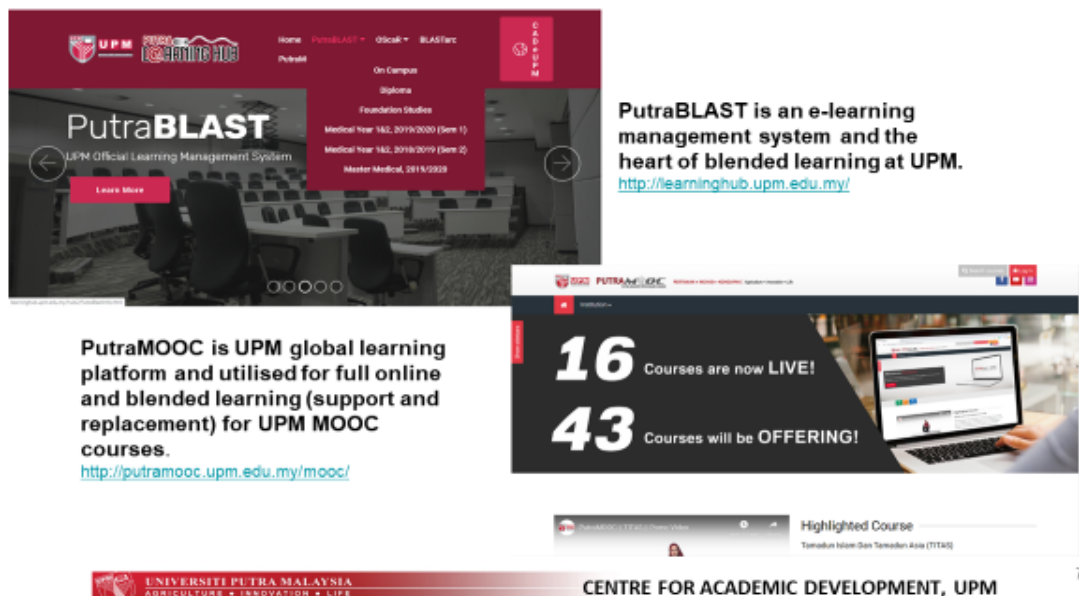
UPM LEARNING HUB

Home PutraBLAST ▾ OSCaR ▾ BLASTarc PutraMI

CADe UPM

On Campus
Diploma
Foundation Studies
Medical Year 1&2, 2019/2020 (Sem 1)
Medical Year 1&2, 2018/2019 (Sem 2)
Master Medical, 2019/2020

PutraBLAST
UPM Official Learning Management System

Learn More

PutraBLAST is an e-learning management system and the heart of blended learning at UPM.
http://learninghub.upm.edu.my/

UPM PUTRAMOOC

Institution ▾

16 Courses are now LIVE!

43 Courses will be OFFERING!

PutraMOOC is UPM global learning platform and utilised for full online and blended learning (support and replacement) for UPM MOOC courses.
http://putramooc.upm.edu.my/mooc/

Highlighted Course
Tamadun Islam Dan Tamadun Asia (TITAS)

UNIVERSITI PUTRA MALAYSIA
AGRICULTURE • INNOVATION • LIFE

CENTRE FOR ACADEMIC DEVELOPMENT, UPM

7